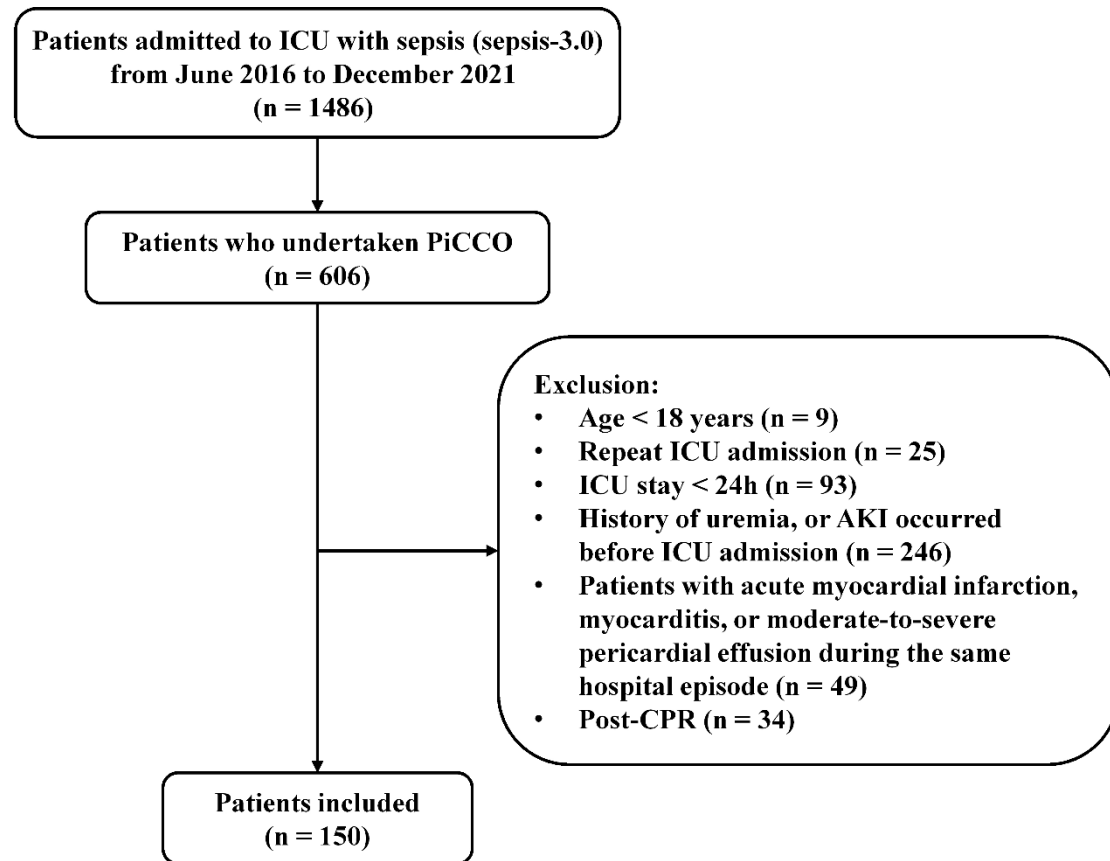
Patients admitted to ICU with sepsis (sepsis-3.0) from June 2016 to December 2021 (n = 1486)

Patients who undertaken PiCCO (n = 606)

Exclusion:
- Age < 18 years (n = 9)
- Repeat ICU admission (n = 25)
- ICU stay < 24h (n = 93)
- History of uremia, or AKI occurred before ICU admission (n = 246)
- Patients with acute myocardial infarction, myocarditis, or moderate-to-severe pericardial effusion during the same hospital episode (n = 49)
- Post-CPR (n = 34)

Patients included (n = 150)